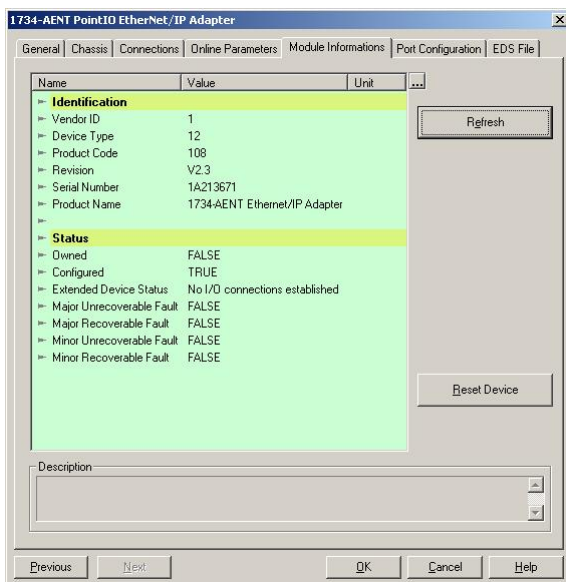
1734-AENT PointIO EtherNet/IP Adapter

General | Chassis | Connections | Online Parameters | Module Informations | Port Configuration | EDS File

| Name | Value | Unit |
|---|---|---|
| Identification | | |
| Vendor ID | 1 | |
| Device Type | 12 | |
| Product Code | 108 | |
| Revision | V2.3 | |
| Serial Number | 1A213671 | |
| Product Name | 1734-AENT Ethernet/IP Adapter | |
| | | |
| Status | | |
| Owned | FALSE | |
| Configured | TRUE | |
| Extended Device Status | No I/O connections established | |
| Major Unrecoverable Fault | FALSE | |
| Major Recoverable Fault | FALSE | |
| Minor Unrecoverable Fault | FALSE | |
| Minor Recoverable Fault | FALSE | |

...

Refresh

Reset Device

Description

Previous | Next | OK | Cancel | Help